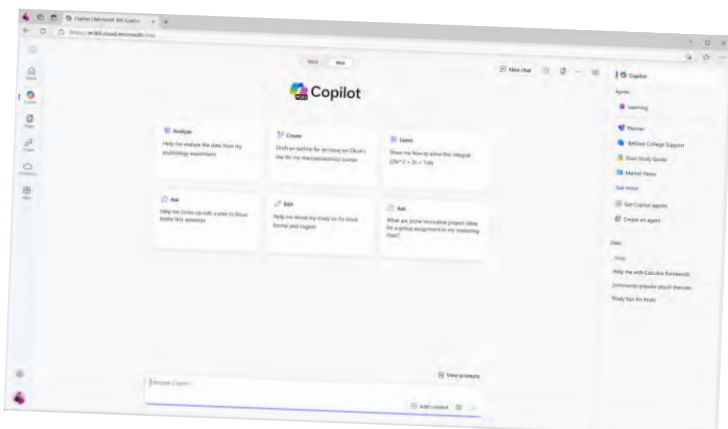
Copilot | Microsoft 365 Copilot

https://m365.cloud.microsoft/chat

Work Web

Copilot

New chat

Analyze
Help me analyze the data from my psychology experiment

Create
Draft an outline for an essay on Okun's law for my macroeconomics course

Learn
Show me how to solve this integral: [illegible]

Ask
Help me come up with a plan to focus better this semester

Edit
Help me revise my essay so it's more formal and cogent

Ask
What are some innovative project ideas for a group assignment in my marketing class?

View prompts

Message Copilot

Add content

Copilot

Agents

Learning

Planner

Bellows College Support

Exam Study Guide

Market News

See more

Get Copilot agents

Create an agent

Chats

Help me with Calculus homework

Summarize popular psych theories

Study tips for finals